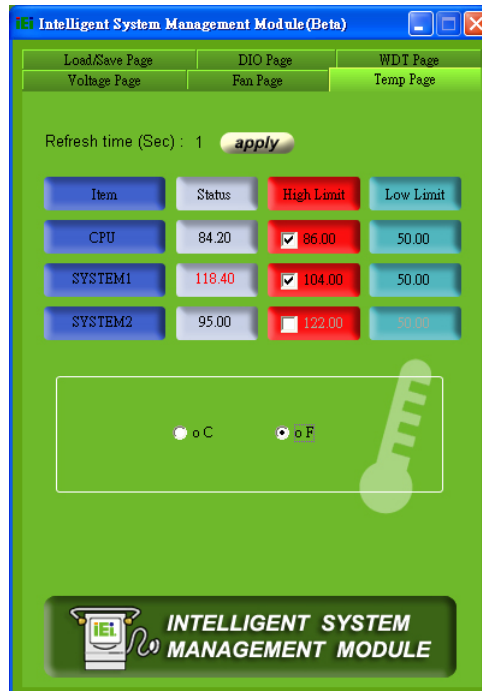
iEi Intelligent System Management Module(Beta)

Load/Save Page
DIO Page
WDT Page
Voltage Page
Fan Page
Temp Page

Refresh time (Sec) : 1 apply

| Item | Status | High Limit | Low Limit |
|---|---|---|---|
| CPU | 84.20 | ☑ 86.00 | 50.00 |
| SYSTEM1 | 118.40 | ☑ 104.00 | 50.00 |
| SYSTEM2 | 95.00 | ☐ 122.00 | 50.00 |

o C
o F

iEi INTELLIGENT SYSTEM MANAGEMENT MODULE